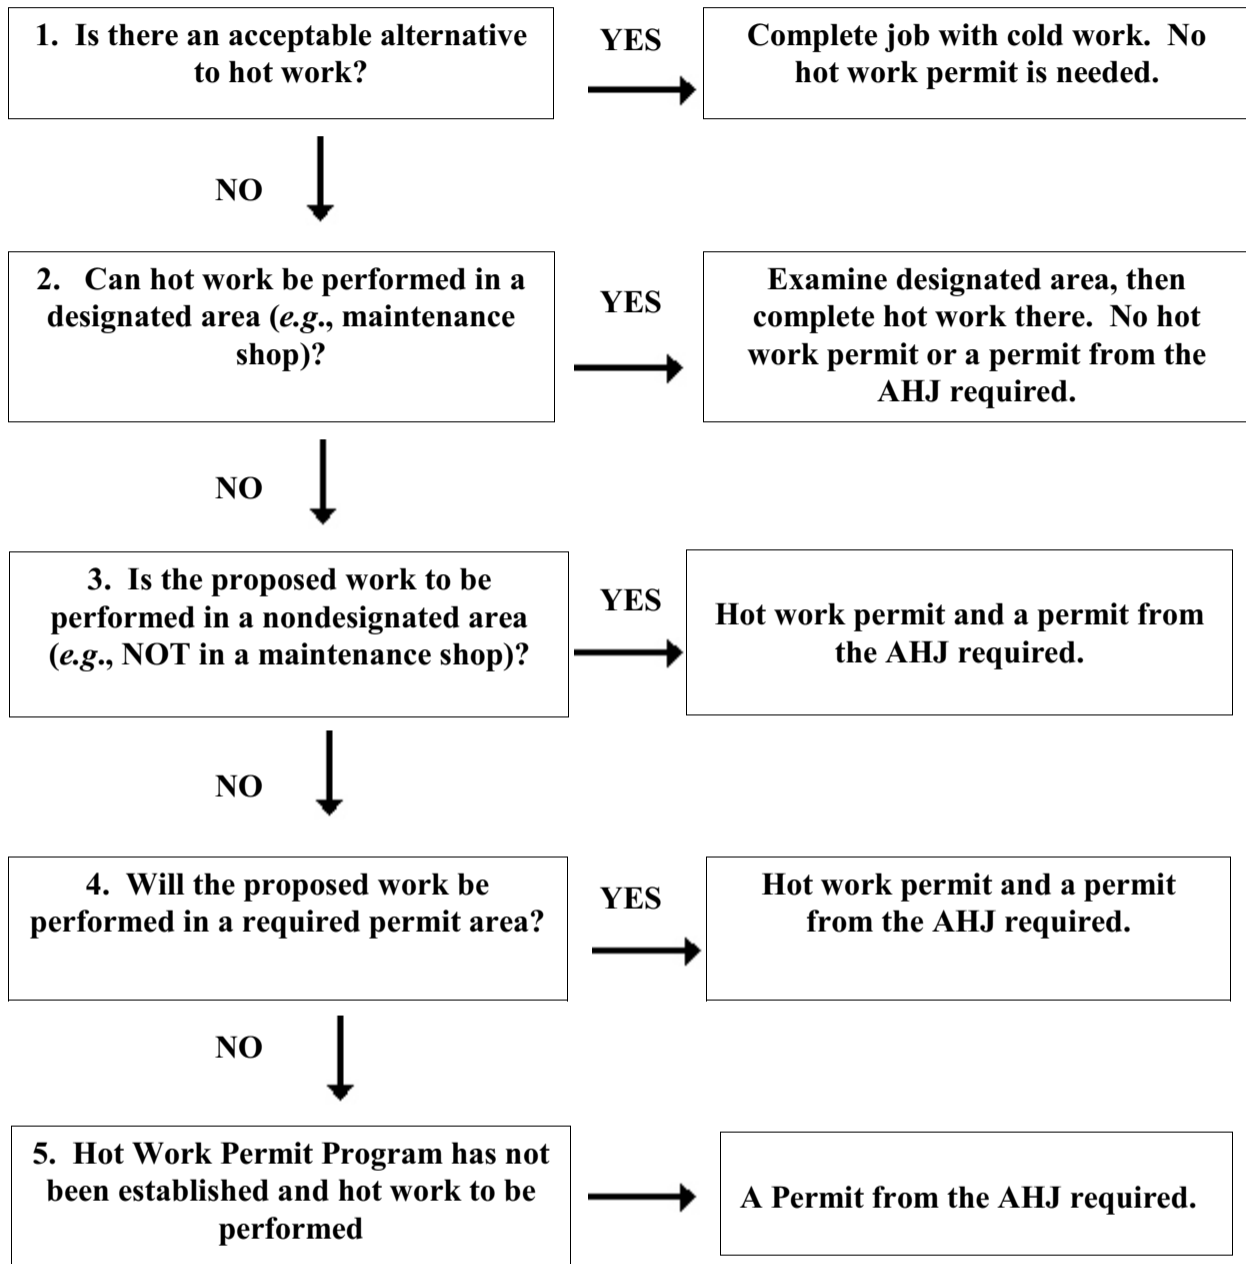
1. Is there an acceptable alternative to hot work?

YES

Complete job with cold work. No hot work permit is needed.

NO

2. Can hot work be performed in a designated area (*e.g.*, maintenance shop)?

YES

Examine designated area, then complete hot work there. No hot work permit or a permit from the AHJ required.

NO

3. Is the proposed work to be performed in a nondesignated area (*e.g.*, NOT in a maintenance shop)?

YES

Hot work permit and a permit from the AHJ required.

NO

4. Will the proposed work be performed in a required permit area?

YES

Hot work permit and a permit from the AHJ required.

NO

5. Hot Work Permit Program has not been established and hot work to be performed

A Permit from the AHJ required.